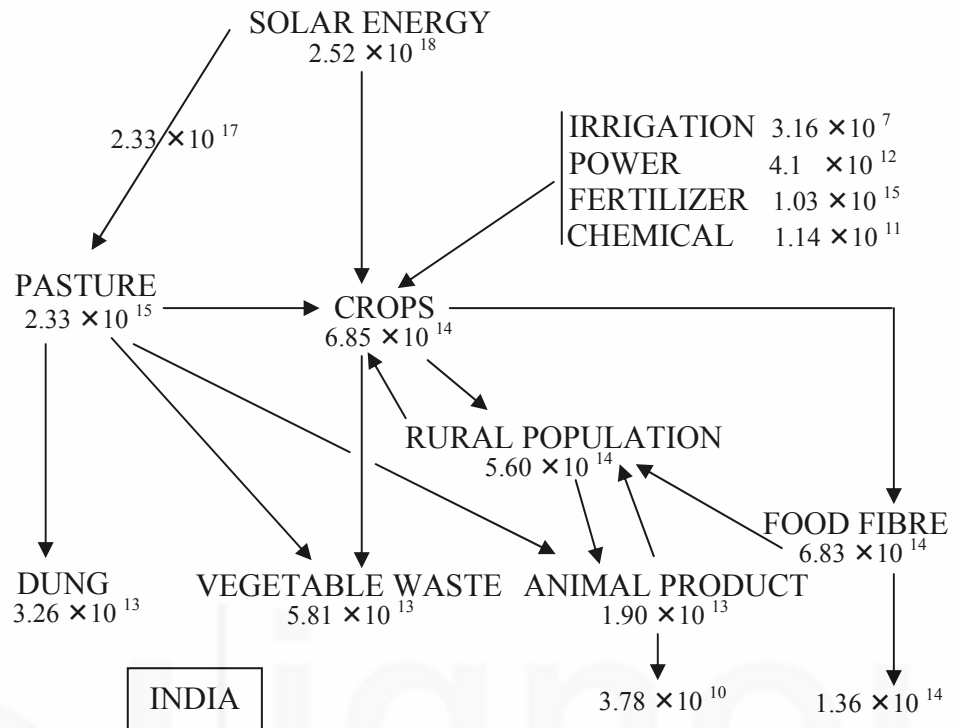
SOLAR ENERGY
$2.52 \times 10^{18}$

$2.33 \times 10^{17}$

IRRIGATION $3.16 \times 10^{7}$
POWER $4.1 \times 10^{12}$
FERTILIZER $1.03 \times 10^{15}$
CHEMICAL $1.14 \times 10^{11}$

PASTURE
$2.33 \times 10^{15}$

CROPS
$6.85 \times 10^{14}$

RURAL POPULATION
$5.60 \times 10^{14}$

FOOD FIBRE
$6.83 \times 10^{14}$

DUNG
$3.26 \times 10^{13}$

VEGETABLE WASTE
$5.81 \times 10^{13}$

ANIMAL PRODUCT
$1.90 \times 10^{13}$

INDIA

$3.78 \times 10^{10}$

$1.36 \times 10^{14}$